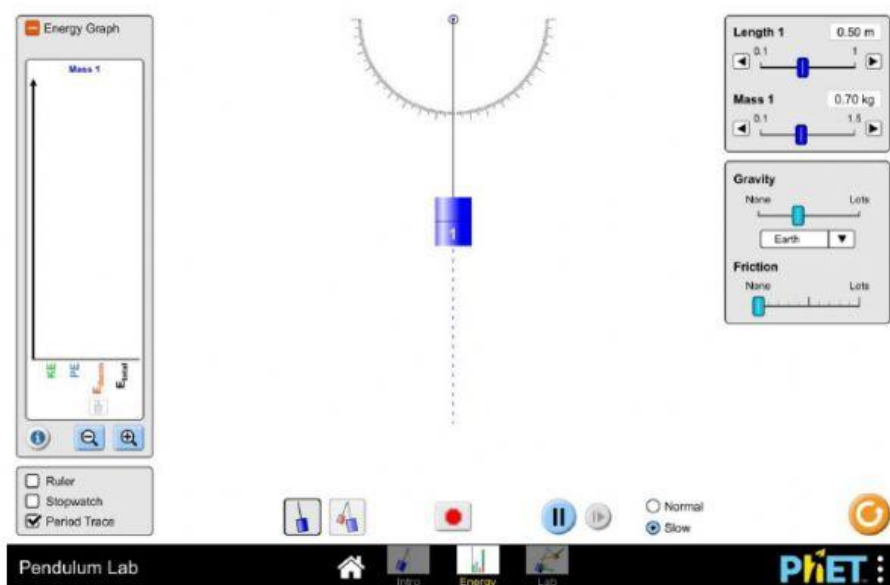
Energy Graph

Mass 1

KE
PE
$E_{thermal}$
$E_{total}$

Ruler
Stopwatch
Period Trace

1

Length 1 0.50 m
0.1 1

Mass 1 0.70 kg
0.1 1.5

Gravity
None Lots
Earth

Friction
None Lots

Normal
Slow

Pendulum Lab

Intro
Energy
Lab

PhET